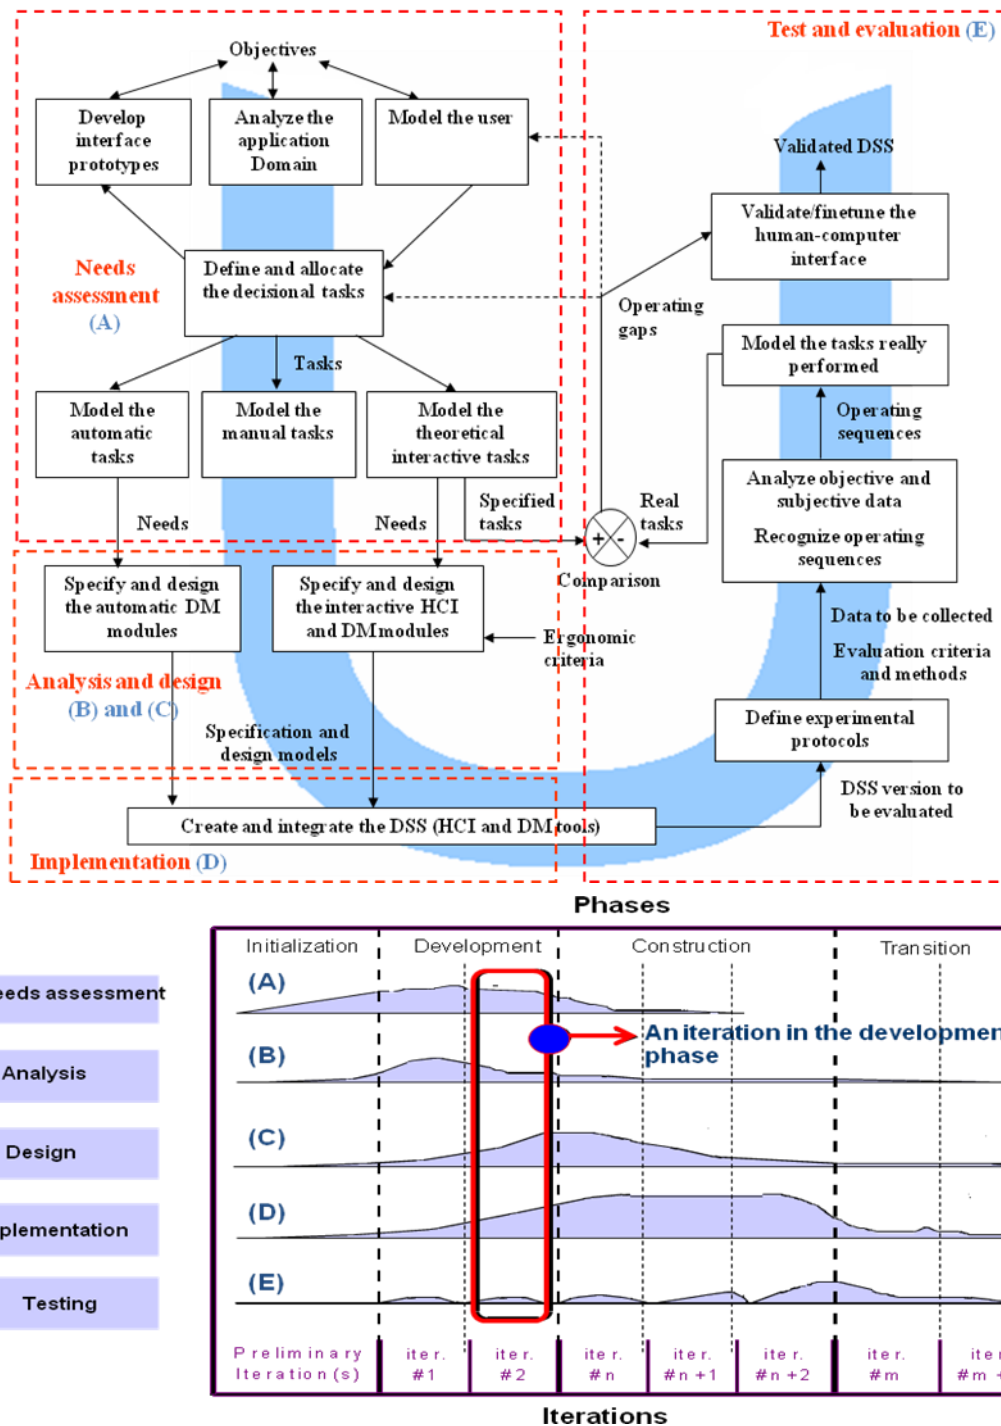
Test and evaluation (E)

Objectives

Develop interface prototypes

Analyze the application Domain

Model the user

Validated DSS

Validate/finetune the human-computer interface

Needs assessment (A)

Define and allocate the decisional tasks

Operating gaps

Model the tasks really performed

Tasks

Operating sequences

Model the automatic tasks

Model the manual tasks

Model the theoretical interactive tasks

Analyze objective and subjective data

Recognize operating sequences

Specified tasks

Real tasks

Needs

Needs

Comparison

Specify and design the automatic DM modules

Specify and design the interactive HCI and DM modules

Ergonomic criteria

Data to be collected

Evaluation criteria and methods

Analysis and design (B) and (C)

Define experimental protocols

Specification and design models

DSS version to be evaluated

Create and integrate the DSS (HCI and DM tools)

Implementation (D)

Phases

Initialization | Development | Construction | Transition

eeds assessment

Analysis

Design

plementation

Testing

(A)

(B)

(C)

(D)

(E)

An iteration in the developmen phase

Preliminary Iteration(s) | iter. #1 | iter. #2 | iter. #n | iter. #n+1 | iter. #n+2 | iter. #m | iter #m

Iterations